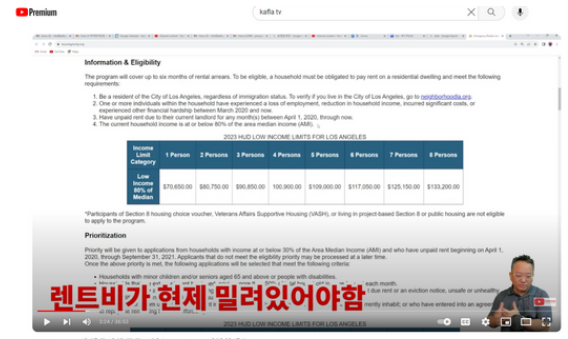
Premium
kafla tv

Information & Eligibility

The program will cover up to six months of rental arrears. To be eligible, a household must be obligated to pay rent on a residential dwelling and meet the following requirements:

1. Be a resident of the City of Los Angeles, regardless of immigration status. To verify if you live in the City of Los Angeles, go to neighborhoodla.org.
2. One or more individuals within the household have experienced a loss of employment, reduction in household income, incurred significant costs, or experienced other financial hardship between March 2020 and now.
3. Have unpaid rent due to their current landlord for any month(s) between April 1, 2020, through now.
4. The current household income is at or below 80% of the area median income (AMI).

2023 HUD LOW INCOME LIMITS FOR LOS ANGELES

| Income Limit Category | 1 Person | 2 Persons | 3 Persons | 4 Persons | 5 Persons | 6 Persons | 7 Persons | 8 Persons |
|---|---|---|---|---|---|---|---|---|
| Low Income 80% of Median | \$70,650.00 | \$80,750.00 | \$90,850.00 | 100,900.00 | \$109,000.00 | \$117,050.00 | \$125,150.00 | \$133,200.00 |

*Participants of Section 8 housing choice voucher, Veterans Affairs Supportive Housing (VASH), or living in project-based Section 8 or public housing are not eligible to apply to the program.

Prioritization

Priority will be given to applications from households with income at or below 30% of the Area Median Income (AMI) and who have unpaid rent beginning on April 1, 2020, through September 31, 2021. Applicants that do not meet the eligibility priority may be processed at a later time. Once the above priority is met, the following applications will be selected that meet the following criteria:

• Households with minor children and/or seniors aged 65 and above or people with disabilities.

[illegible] each month.
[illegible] due rent or an eviction notice, unsafe or unhealthy
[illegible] ently inhabit; or who have entered into an agreement

렌트비가 현재 밀려있어야함

2:24 / 8:52

2023 HUD LOW INCOME LIMITS FOR LOS ANGELES